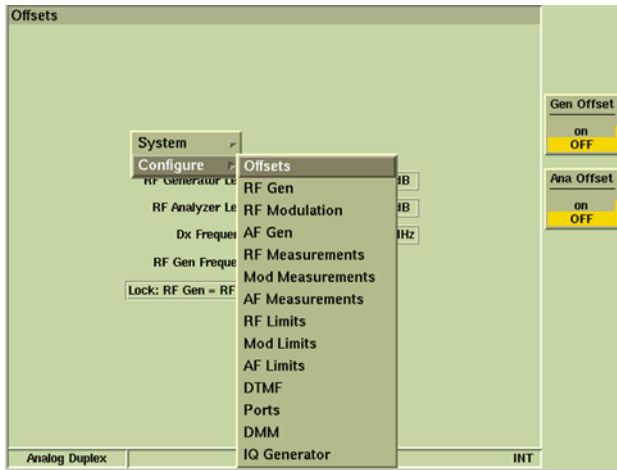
Offsets

System
Configure
RF Generator Le
RF Analyzer Le
Dx Frequen
RF Gen Freque
Lock: RF Gen = RF

Offsets
RF Gen
RF Modulation
AF Gen
RF Measurements
Mod Measurements
AF Measurements
RF Limits
Mod Limits
AF Limits
DTMF
Ports
DMM
IQ Generator

dB
dB
MHz

Gen Offset
on
OFF

Ana Offset
on
OFF

Analog Duplex
INT